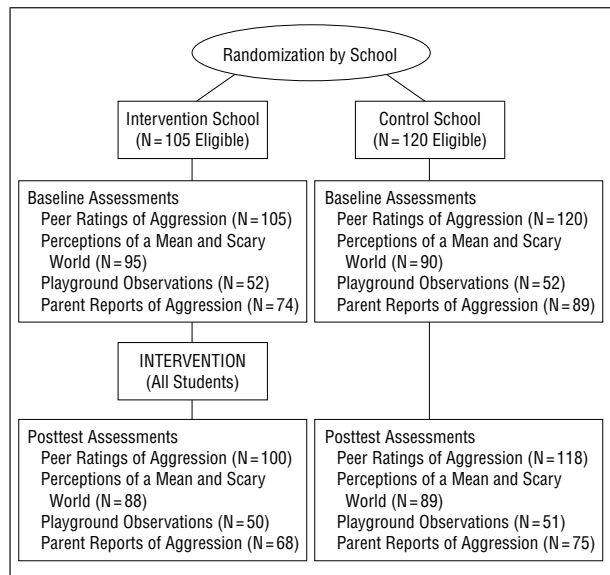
Randomization by School

Intervention School
(N = 105 Eligible)

Control School
(N = 120 Eligible)

Baseline Assessments
Peer Ratings of Aggression (N = 105)
Perceptions of a Mean and Scary World (N = 95)
Playground Observations (N = 52)
Parent Reports of Aggression (N = 74)

Baseline Assessments
Peer Ratings of Aggression (N = 120)
Perceptions of a Mean and Scary World (N = 90)
Playground Observations (N = 52)
Parent Reports of Aggression (N = 89)

INTERVENTION
(All Students)

Posttest Assessments
Peer Ratings of Aggression (N = 100)
Perceptions of a Mean and Scary World (N = 88)
Playground Observations (N = 50)
Parent Reports of Aggression (N = 68)

Posttest Assessments
Peer Ratings of Aggression (N = 118)
Perceptions of a Mean and Scary World (N = 89)
Playground Observations (N = 51)
Parent Reports of Aggression (N = 75)